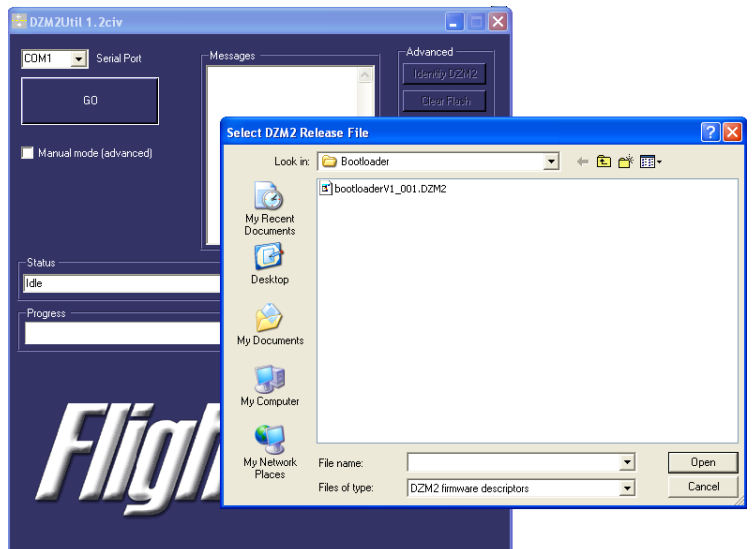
DZM2Util 1.2civ

COM1 Serial Port

GO

Manual mode (advanced)

Messages

Advanced

Identify DZM2

Clear Flash

Status

Idle

Progress

Fligh

Select DZM2 Release File

Look in: Bootloader

bootloaderV1_001.DZM2

My Recent Documents

Desktop

My Documents

My Computer

My Network Places

File name:

Files of type: DZM2 firmware descriptors

Open

Cancel